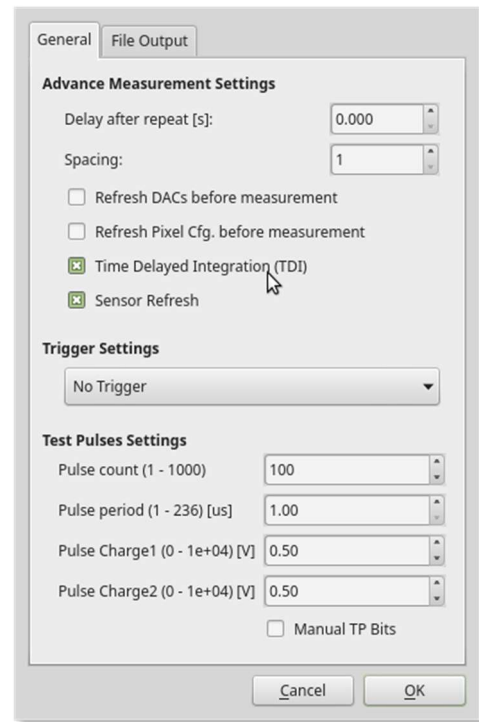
General | File Output

Advance Measurement Settings

Delay after repeat [s]: 0.000

Spacing: 1

Refresh DACs before measurement

Refresh Pixel Cfg. before measurement

Time Delayed Integration (TDI)

Sensor Refresh

Trigger Settings

No Trigger

Test Pulses Settings

Pulse count (1 - 1000) 100

Pulse period (1 - 236) [us] 1.00

Pulse Charge1 (0 - 1e+04) [V] 0.50

Pulse Charge2 (0 - 1e+04) [V] 0.50

Manual TP Bits

Cancel OK